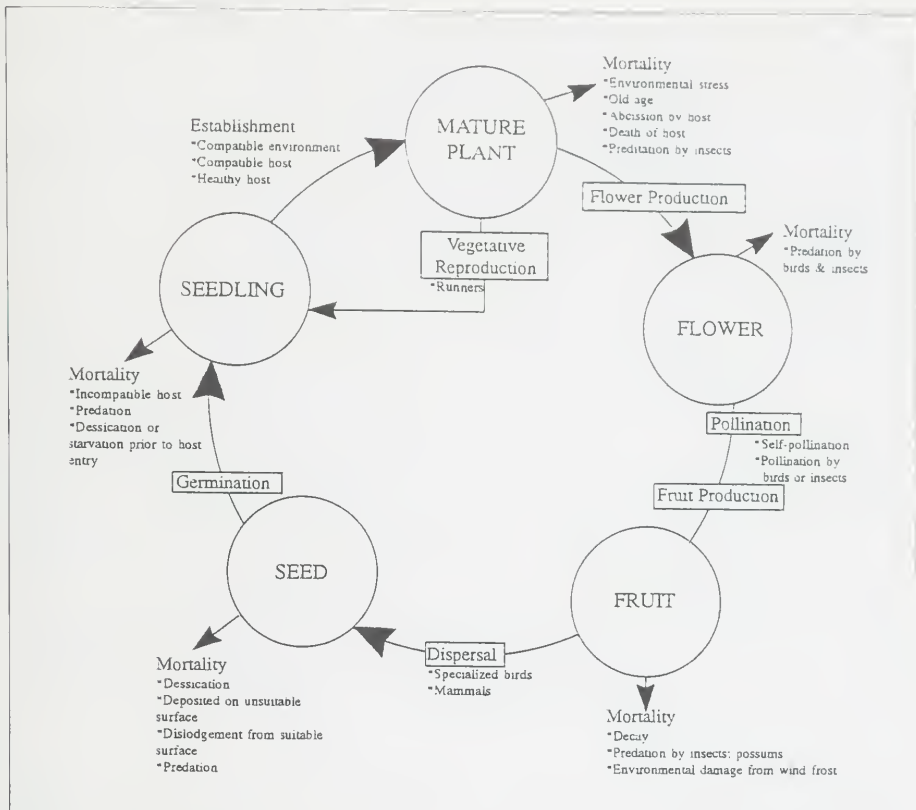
Mortality
*Environmental stress
*Old age
*Abcission by host
*Death of host
*Preditation by insects

Establishment
*Compatible environment
*Compatible host
*Healthy host

MATURE PLANT

Flower Production

Mortality
*Predation by birds & insects

Vegetative Reproduction
*Runners

SEEDLING

FLOWER

Mortality
*Incompatible host
*Predation
*Dessication or starvation prior to host entry

Pollination
*Self-pollination
*Pollination by birds or insects

Fruit Production

Germination

SEED

FRUIT

Dispersal
*Specialized birds
*Mammals

Mortality
*Dessication
*Deposited on unsuitable surface
*Dislodgement from suitable surface
*Predation

Mortality
*Decay
*Predation by insects; possums
*Environmental damage from wind frost